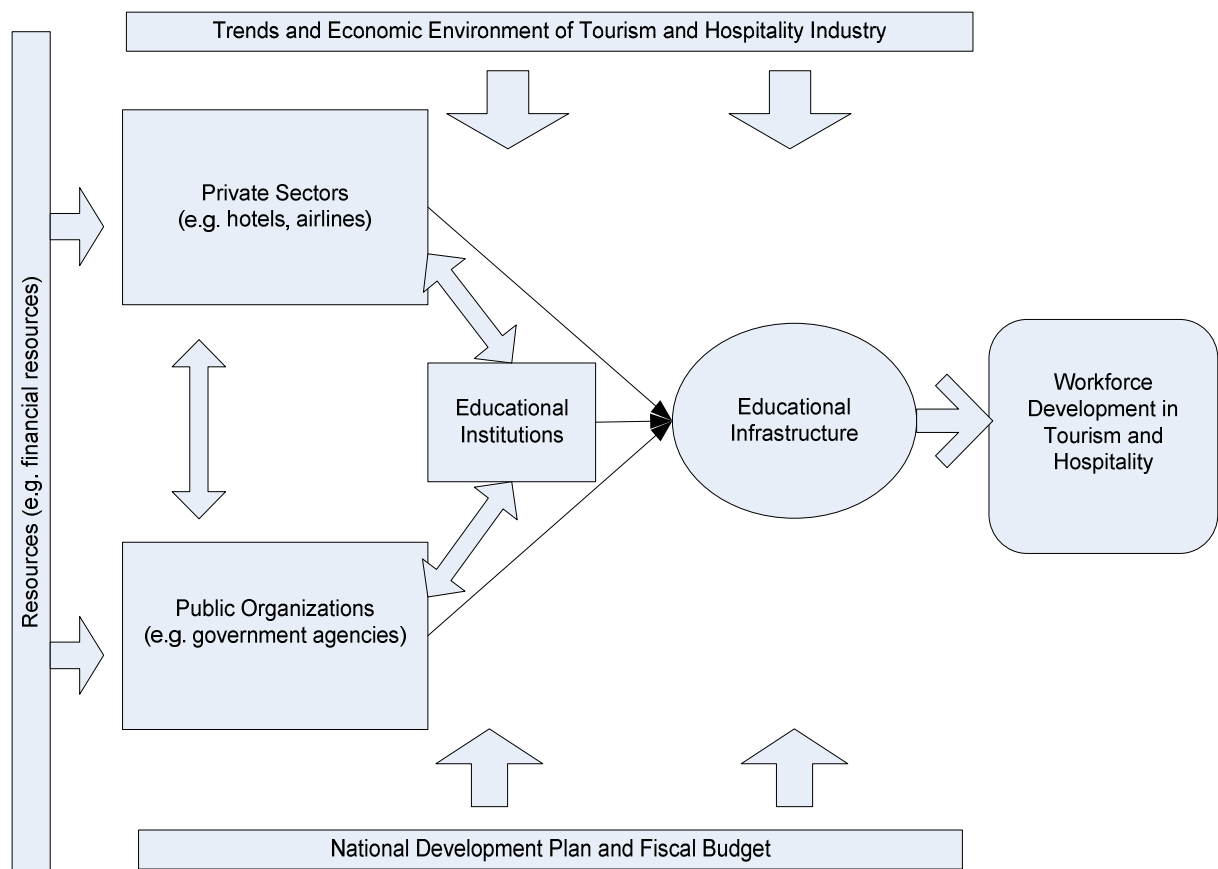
Trends and Economic Environment of Tourism and Hospitality Industry

Resources (e.g. financial resources)

Private Sectors
(e.g. hotels, airlines)

Educational Institutions

Educational Infrastructure

Workforce Development in Tourism and Hospitality

Public Organizations
(e.g. government agencies)

National Development Plan and Fiscal Budget